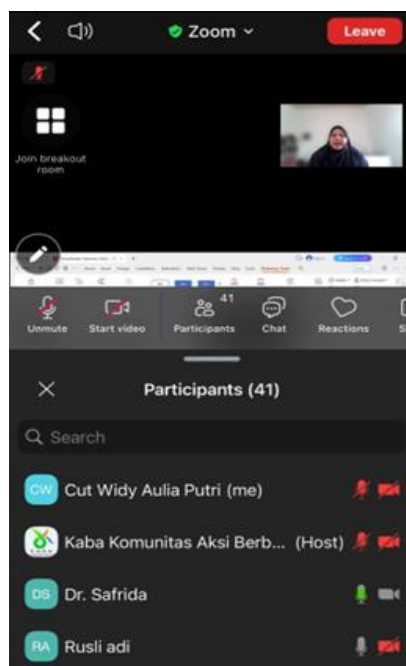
Zoom

Leave

Join breakout room

Unmute

Start video

41

Participants

Chat

Reactions

Participants (41)

Search

CW Cut Widy Aulia Putri (me)

Kaba Komunitas Aksi Berb... (Host)

DS Dr. Safrida

RA Rusli adi